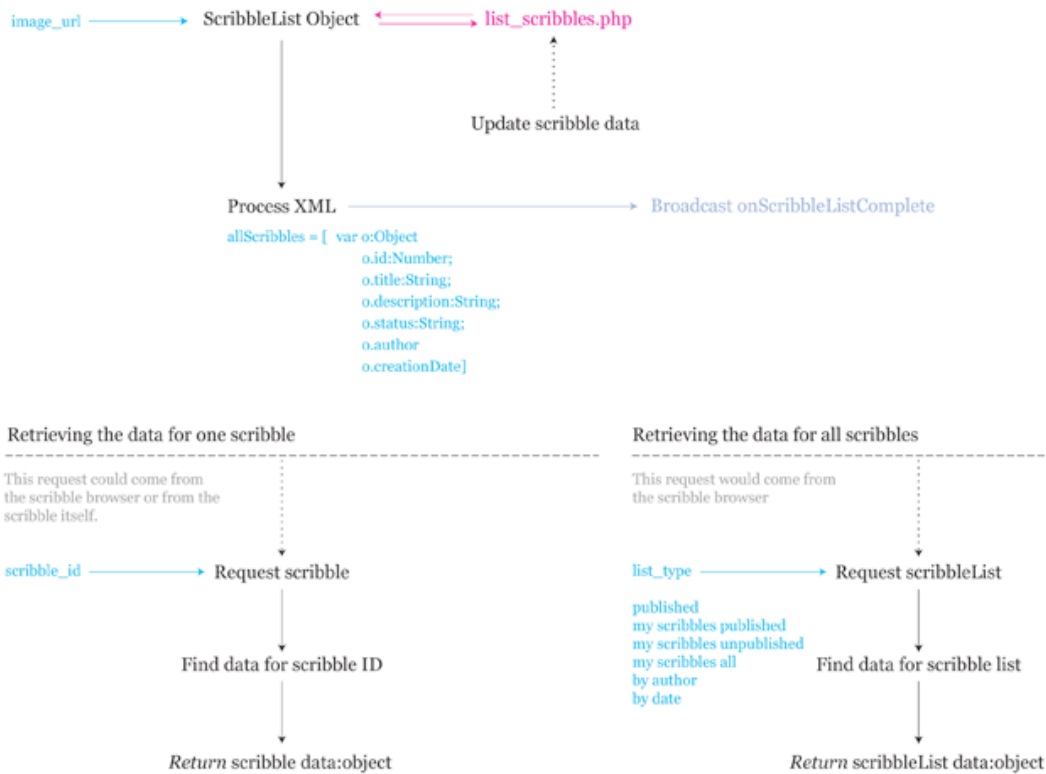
image_url

ScribbleList Object

list_scribbles.php

Update scribble data

Process XML

Broadcast onScribbleListComplete

allScribbles = [ var o:Object
o.id:Number;
o.title:String;
o.description:String;
o.status:String;
o.author
o.creationDate]

Retrieving the data for one scribble

This request could come from the scribble browser or from the scribble itself.

scribble_id

Request scribble

Find data for scribble ID

*Return* scribble data:object

Retrieving the data for all scribbles

This request would come from the scribble browser

list_type

Request scribbleList

published
my scribbles published
my scribbles unpublished
my scribbles all
by author
by date

Find data for scribble list

*Return* scribbleList data:object